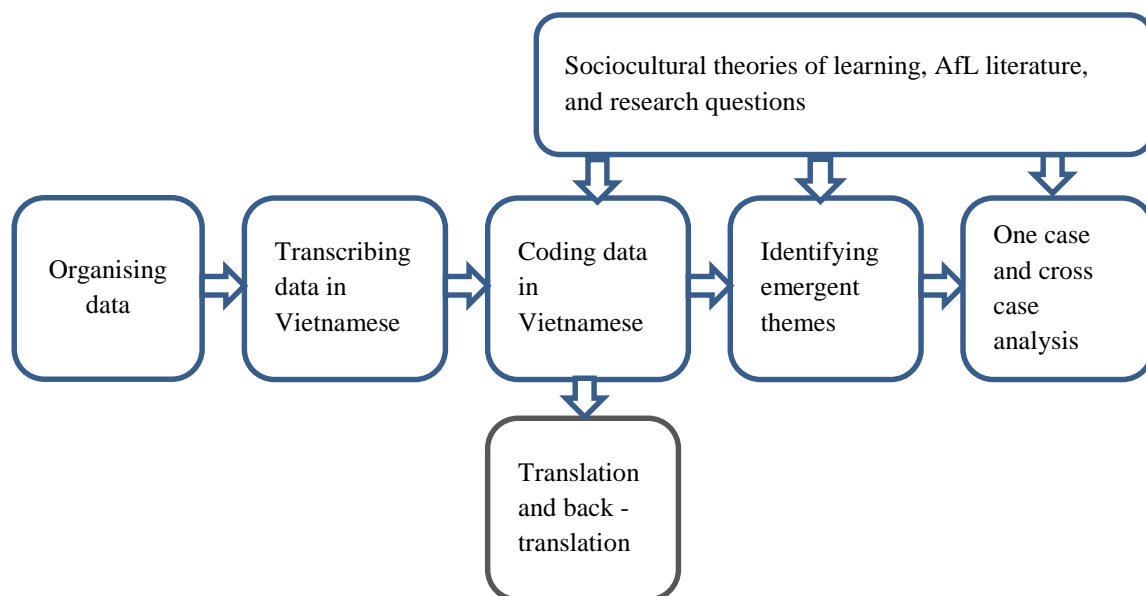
Sociocultural theories of learning, AfL literature, and research questions

Organising data

Transcribing data in Vietnamese

Coding data in Vietnamese

Identifying emergent themes

One case and cross case analysis

Translation and back - translation